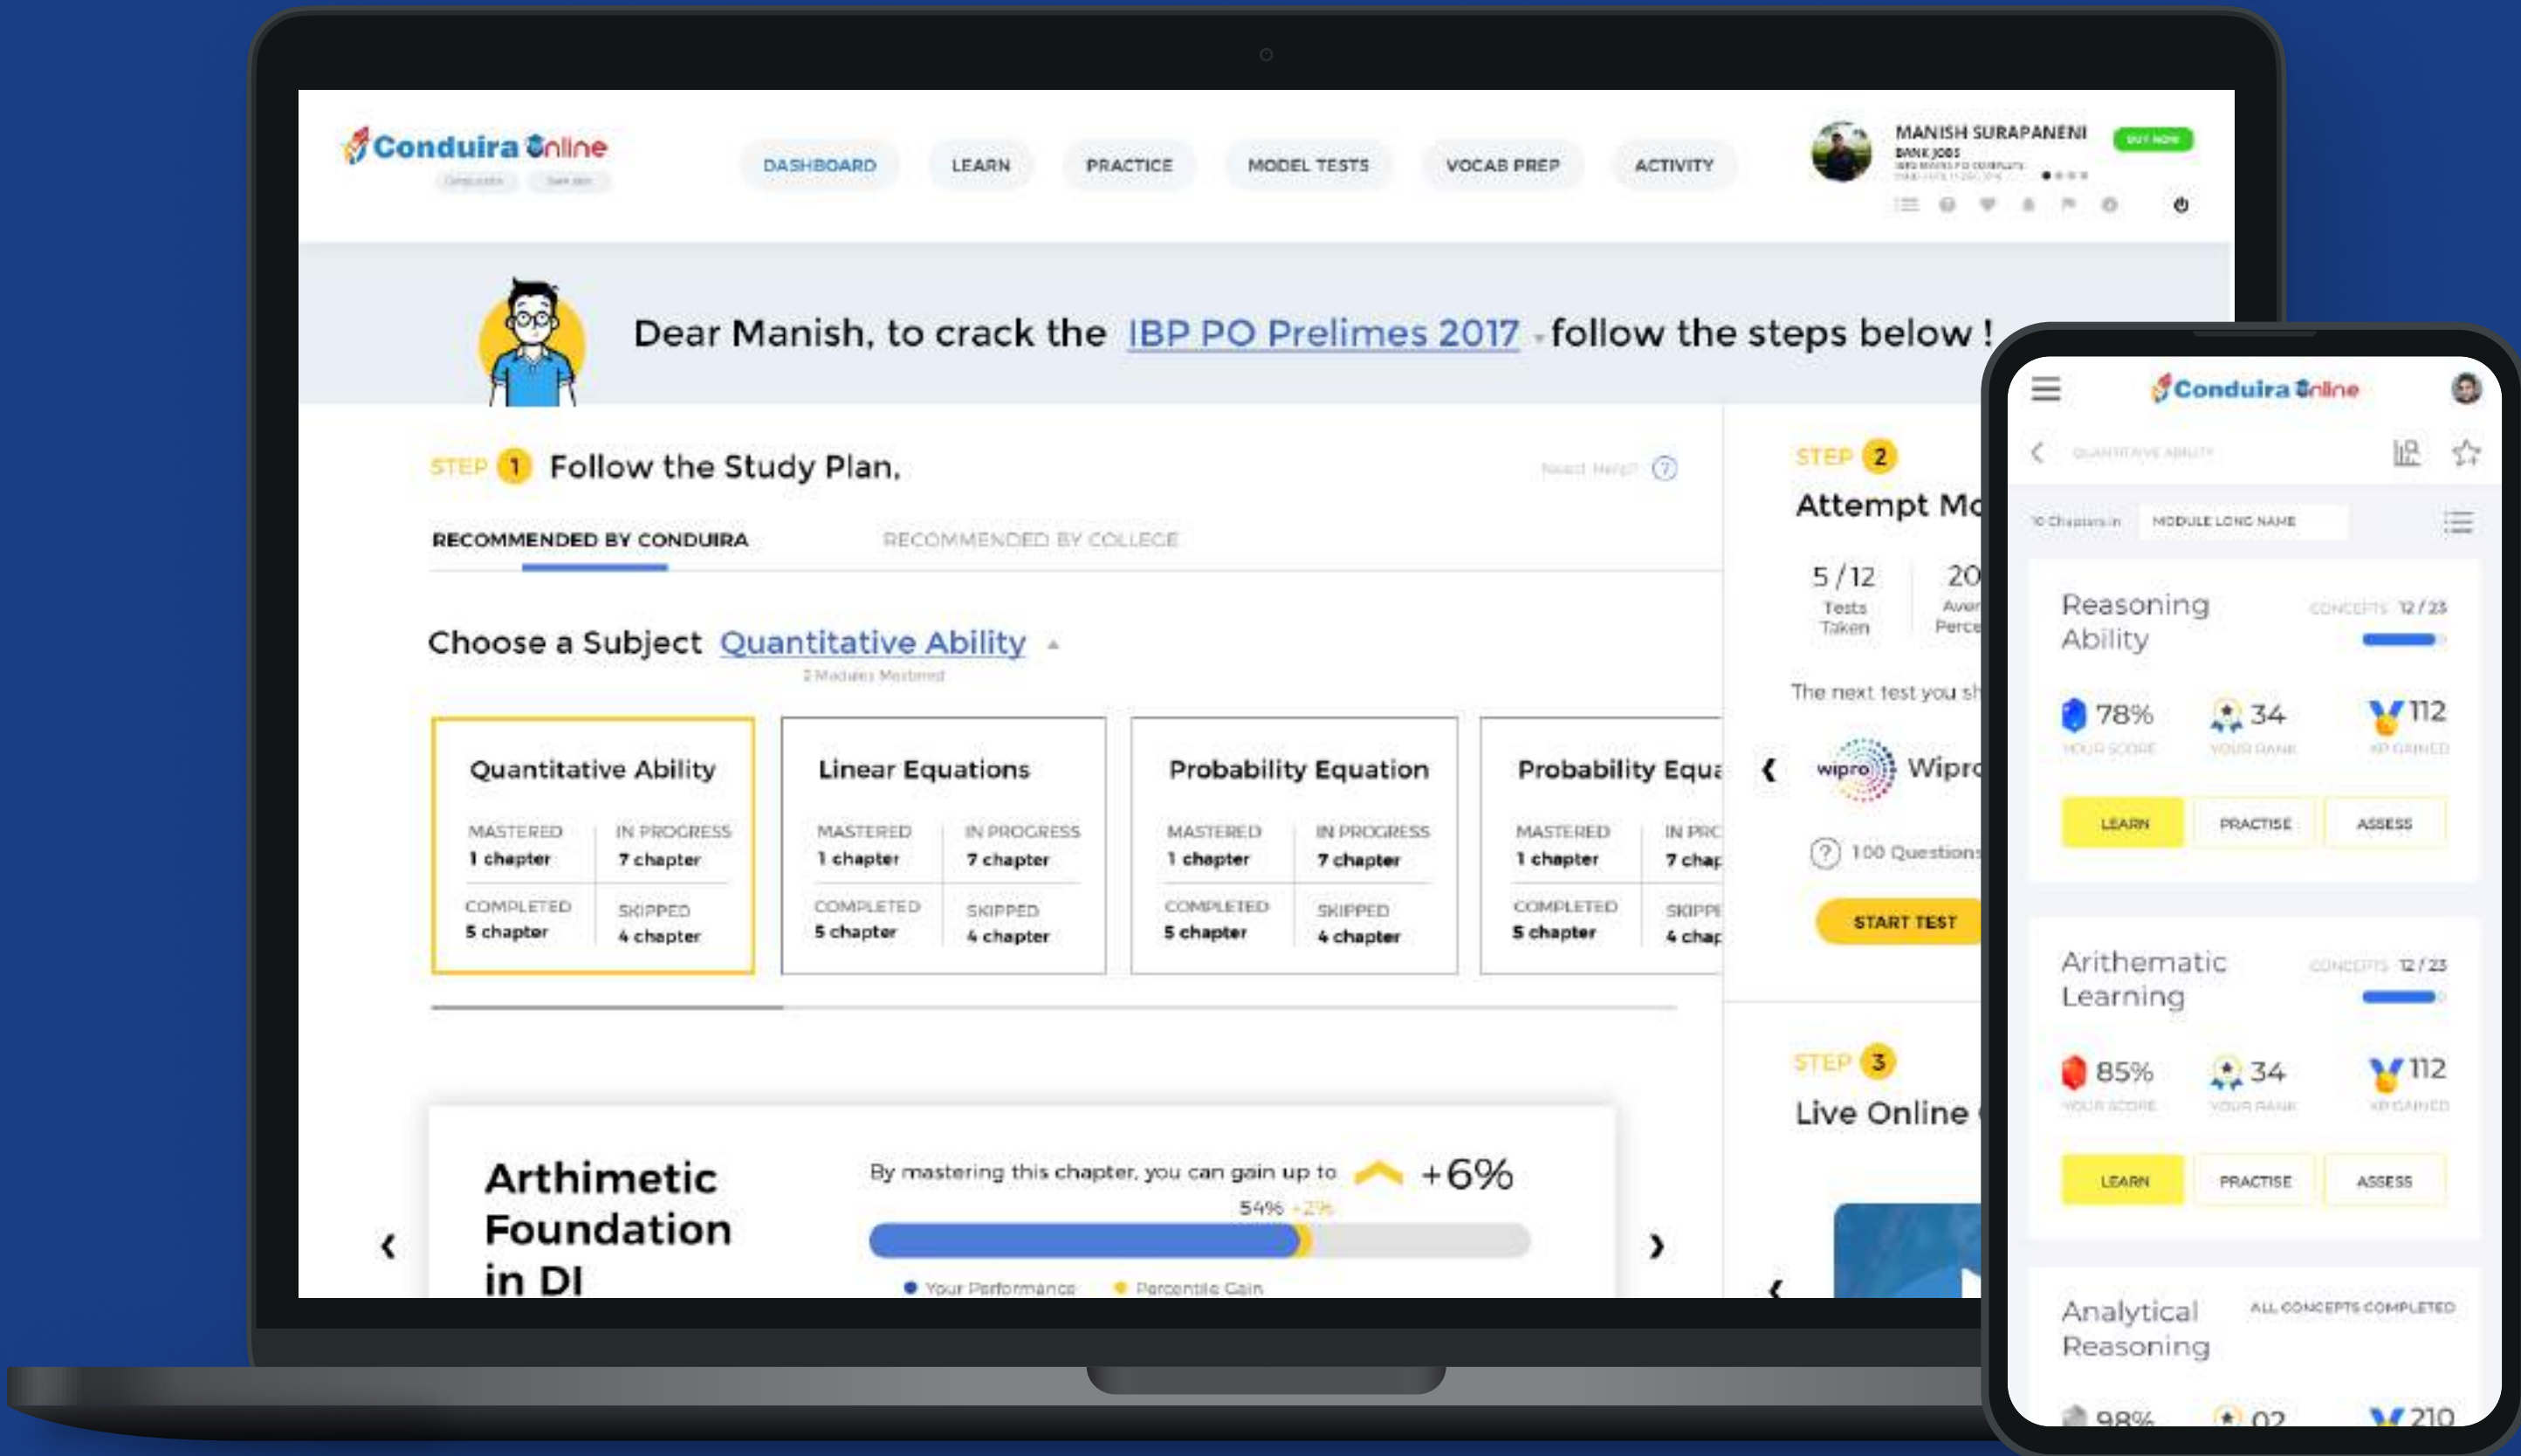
Conduira Online

DASHBOARD LEARN PRACTICE MODEL TESTS VOCAB PREP ACTIVITY

MANISH SURAPANENI
BANK JOBS

BUY NOW

Dear Manish, to crack the IBP PO Prelimes 2017 follow the steps below !

STEP 1 Follow the Study Plan.

Need Help?

RECOMMENDED BY CONDUIRA RECOMMENDED BY COLLEGE

Choose a Subject Quantitative Ability

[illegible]

| Quantitative Ability | Linear Equations | Probability Equation | Probability Equa |
|---|---|---|---|
| MASTERED 1 chapter, IN PROGRESS 7 chapter | MASTERED 1 chapter, IN PROGRESS 7 chapter | MASTERED 1 chapter, IN PROGRESS 7 chapter | MASTERED 1 chapter, IN PRC 7 chap |
| COMPLETED 5 chapter, SKIPPED 4 chapter | COMPLETED 5 chapter, SKIPPED 4 chapter | COMPLETED 5 chapter, SKIPPED 4 chapter | COMPLETED 5 chapter, SKIPPE 4 chap |

Arthimetic Foundation in DI

By mastering this chapter, you can gain up to +6%

54% +2%

Your Performance Percentile Gain

STEP 2
Attempt Mo

5 / 12 Tests Taken
20 Aver Perce

The next test you sh

wipro Wipro

100 Questions

START TEST

STEP 3
Live Online

Conduira Online

QUANTITATIVE ABILITY

10 Chapters in MODULE LONG NAME

Reasoning Ability CONCEPTS 12 / 23
78% YOUR SCORE 34 YOUR RANK 112 XP GAINED
LEARN PRACTISE ASSESS

Arithematic Learning CONCEPTS 12 / 23
85% YOUR SCORE 34 YOUR RANK 112 XP GAINED
LEARN PRACTISE ASSESS

Analytical Reasoning ALL CONCEPTS COMPLETED
98% 02 210